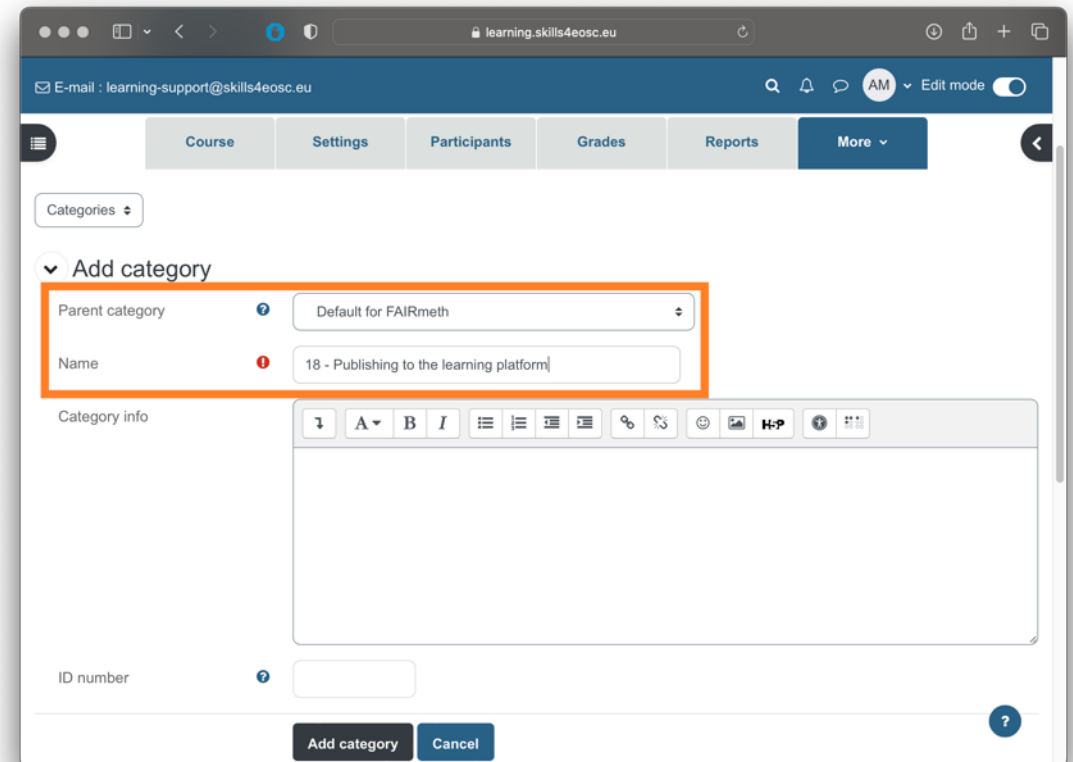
learning.skills4eosc.eu

E-mail : learning-support@skills4eosc.eu

AM Edit mode

Course Settings Participants Grades Reports More

Categories

Add category

Parent category
Default for FAIRmeth

Name
18 - Publishing to the learning platform

Category info

A B I

H-P

ID number

Add category Cancel

?